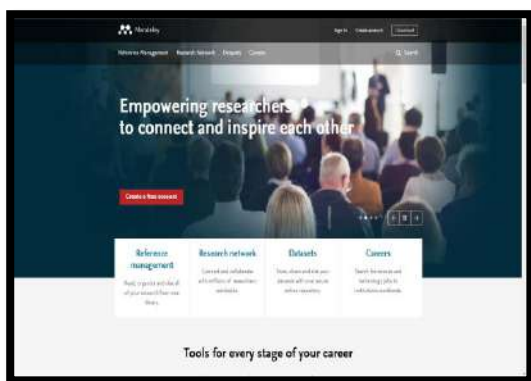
Mendeley

Sign In Create account Download

Reference Management Research Network Datasets Careers

Search

Empowering researchers to connect and inspire each other

Create a free account

Reference management

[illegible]

Research network

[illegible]

Datasets

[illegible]

Careers

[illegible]

Tools for every stage of your career